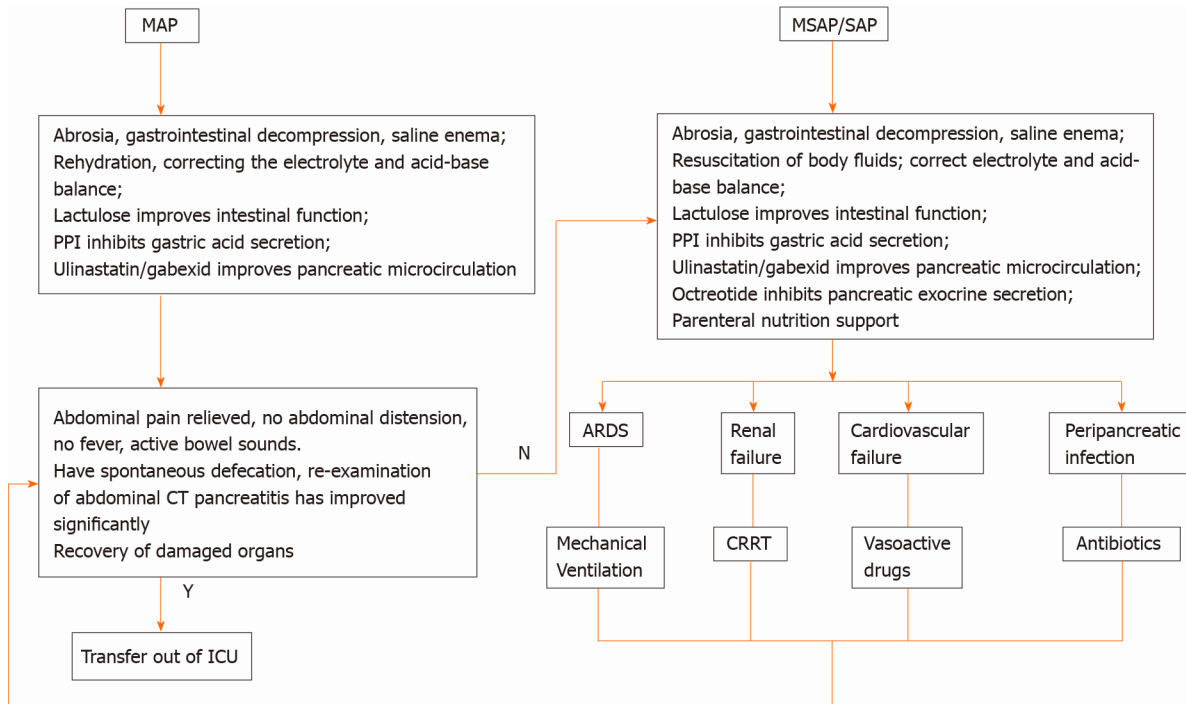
MAP

MSAP/SAP

Abrosia, gastrointestinal decompression, saline enema;
Rehydration, correcting the electrolyte and acid-base balance;
Lactulose improves intestinal function;
PPI inhibits gastric acid secretion;
Ulinastatin/gabexid improves pancreatic microcirculation

Abrosia, gastrointestinal decompression, saline enema;
Resuscitation of body fluids; correct electrolyte and acid-base balance;
Lactulose improves intestinal function;
PPI inhibits gastric acid secretion;
Ulinastatin/gabexid improves pancreatic microcirculation;
Octreotide inhibits pancreatic exocrine secretion;
Parenteral nutrition support

Abdominal pain relieved, no abdominal distension, no fever, active bowel sounds.
Have spontaneous defecation, re-examination of abdominal CT pancreatitis has improved significantly
Recovery of damaged organs

N

Y

Transfer out of ICU

ARDS

Renal failure

Cardiovascular failure

Peripancreatic infection

Mechanical Ventilation

CRRT

Vasoactive drugs

Antibiotics